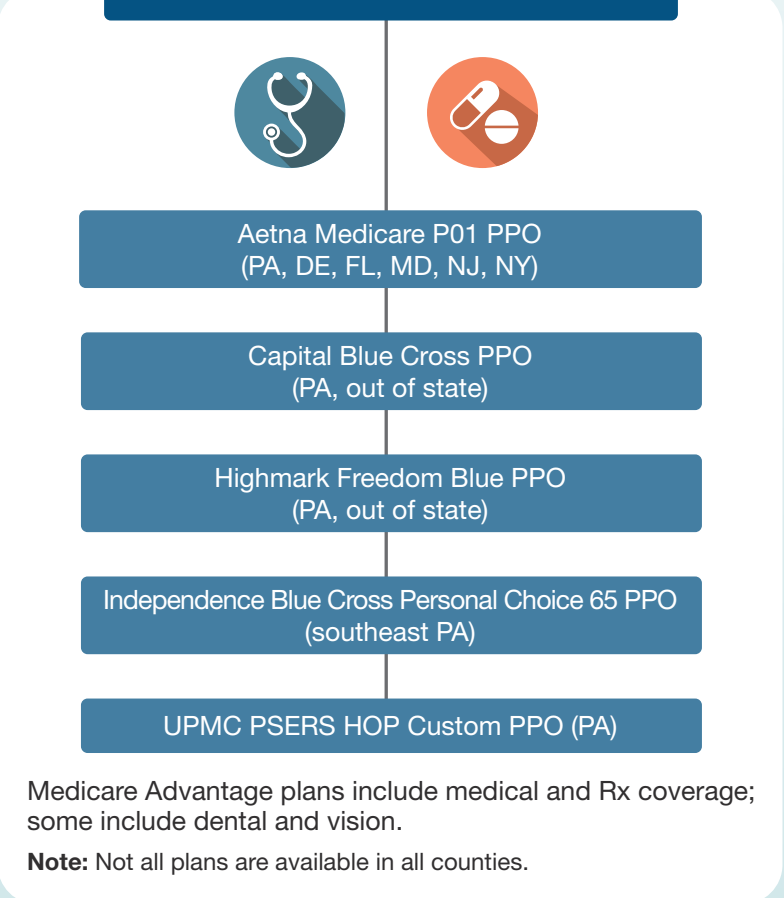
Aetna Medicare P01 PPO
(PA, DE, FL, MD, NJ, NY)

Capital Blue Cross PPO
(PA, out of state)

Highmark Freedom Blue PPO
(PA, out of state)

Independence Blue Cross Personal Choice 65 PPO
(southeast PA)

UPMC PSERS HOP Custom PPO (PA)

Medicare Advantage plans include medical and Rx coverage; some include dental and vision.

**Note:** Not all plans are available in all counties.